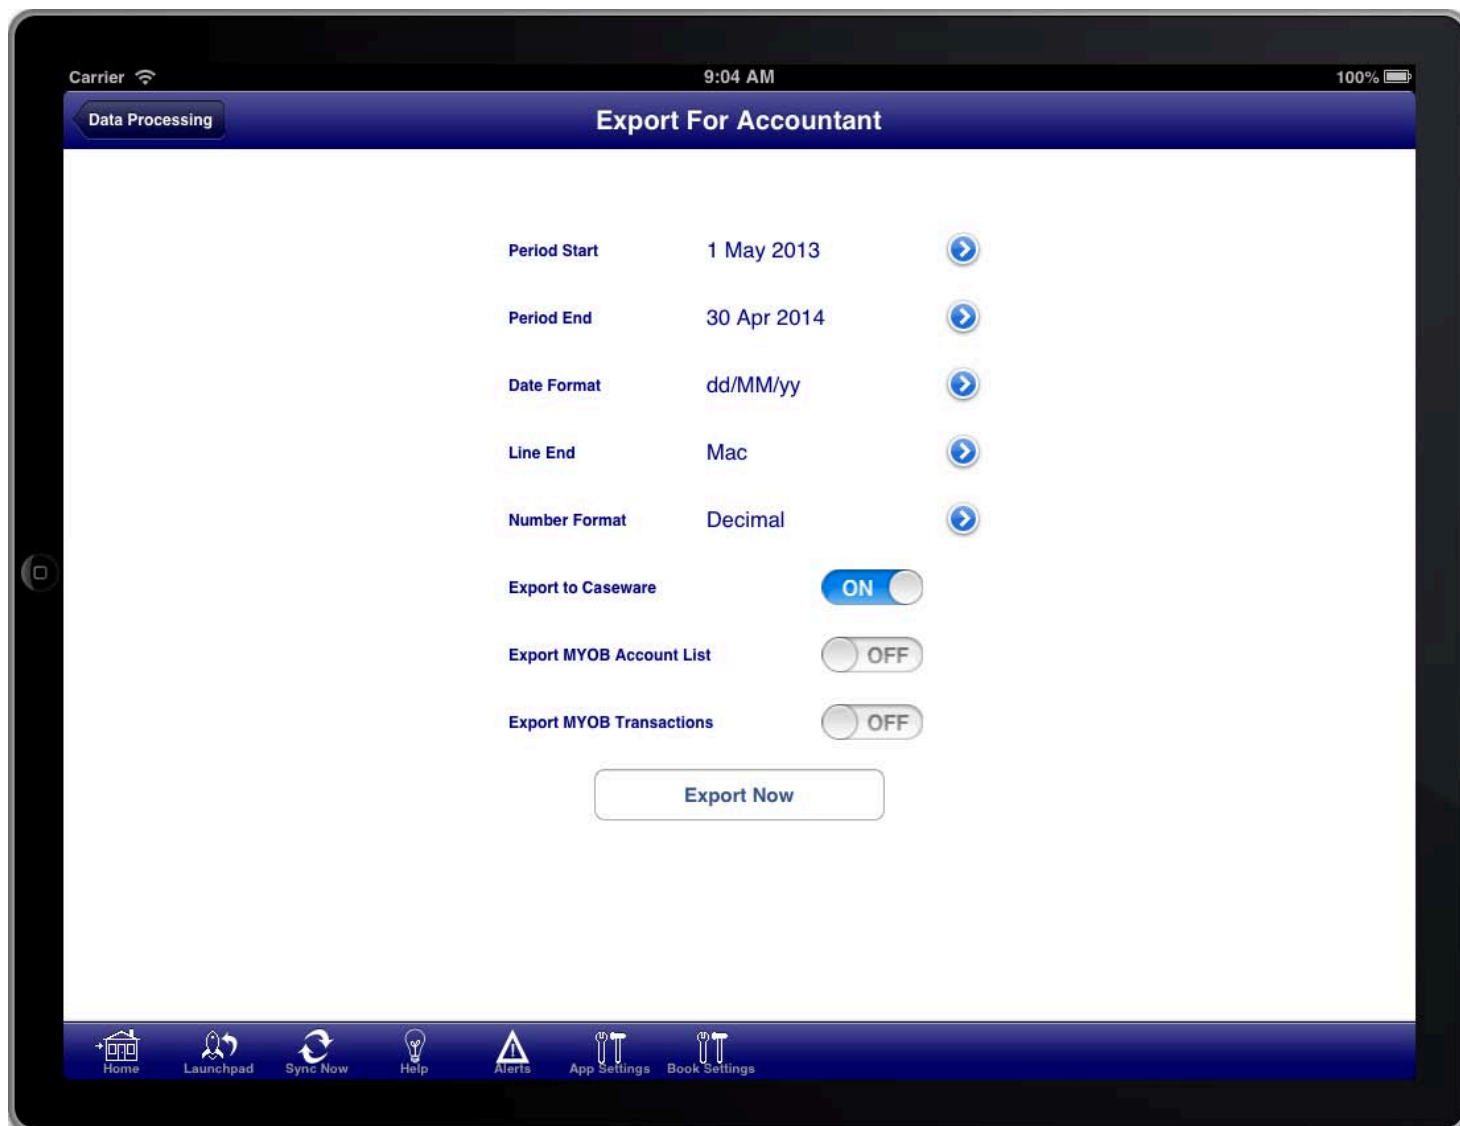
Carrier 9:04 AM 100%

Data Processing

Export For Accountant

Period Start 1 May 2013

Period End 30 Apr 2014

Date Format dd/MM/yy

Line End Mac

Number Format Decimal

Export to Caseware ON

Export MYOB Account List OFF

Export MYOB Transactions OFF

Export Now

Home Launchpad Sync Now Help Alerts App Settings Book Settings